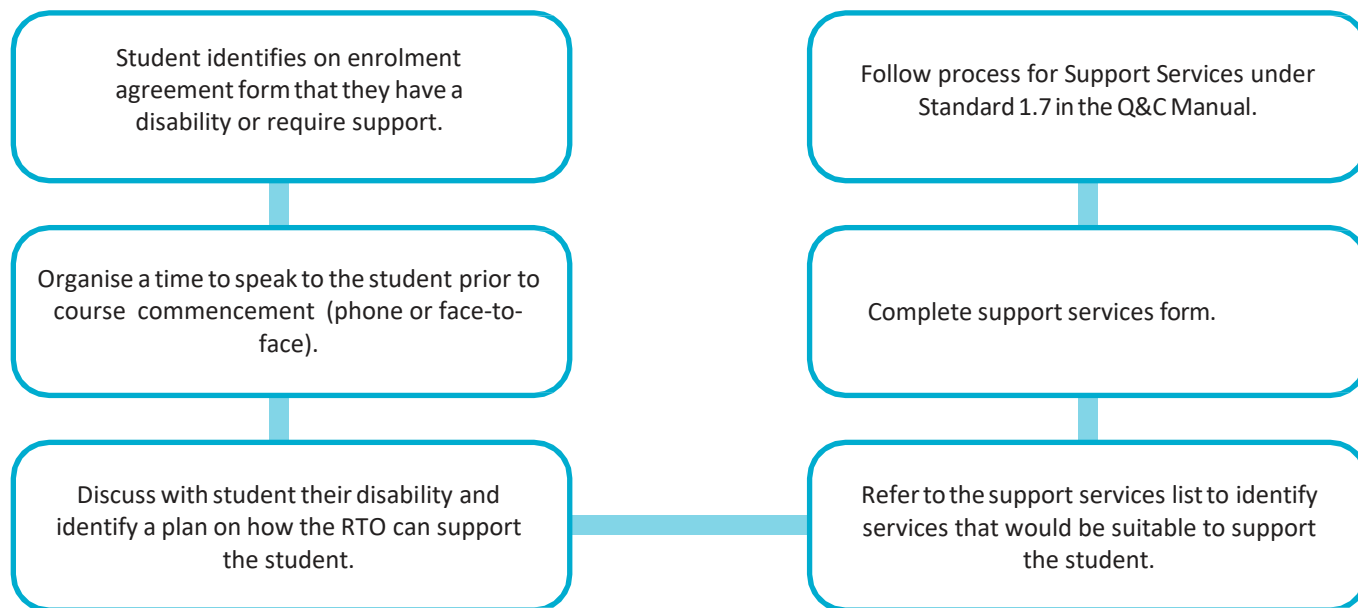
Student identifies on enrolment agreement form that they have a disability or require support.

Organise a time to speak to the student prior to course commencement (phone or face-to-face).

Discuss with student their disability and identify a plan on how the RTO can support the student.

Follow process for Support Services under Standard 1.7 in the Q&C Manual.

Complete support services form.

Refer to the support services list to identify services that would be suitable to support the student.